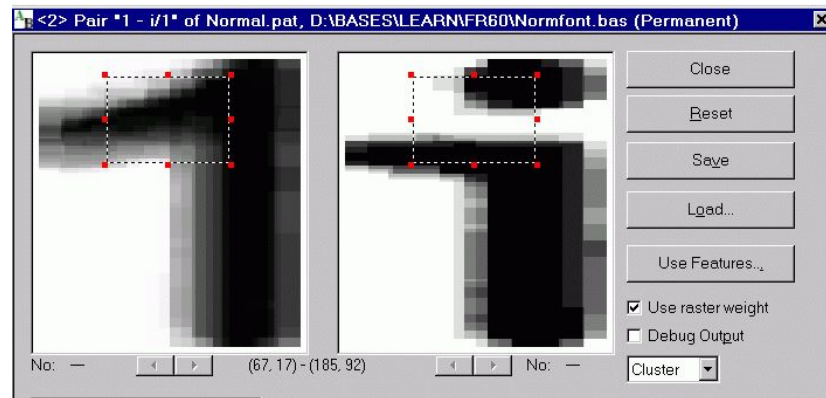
<2> Pair "1 - i/1" of Normal.pat, D:\BASES\LEARN\FR60\Normfont.bas (Permanent)

Close

Reset

Save

Load...

Use Features...

☑ Use raster weight

☐ Debug Output

Cluster

No: —

(67, 17) - (185, 92)

No: —